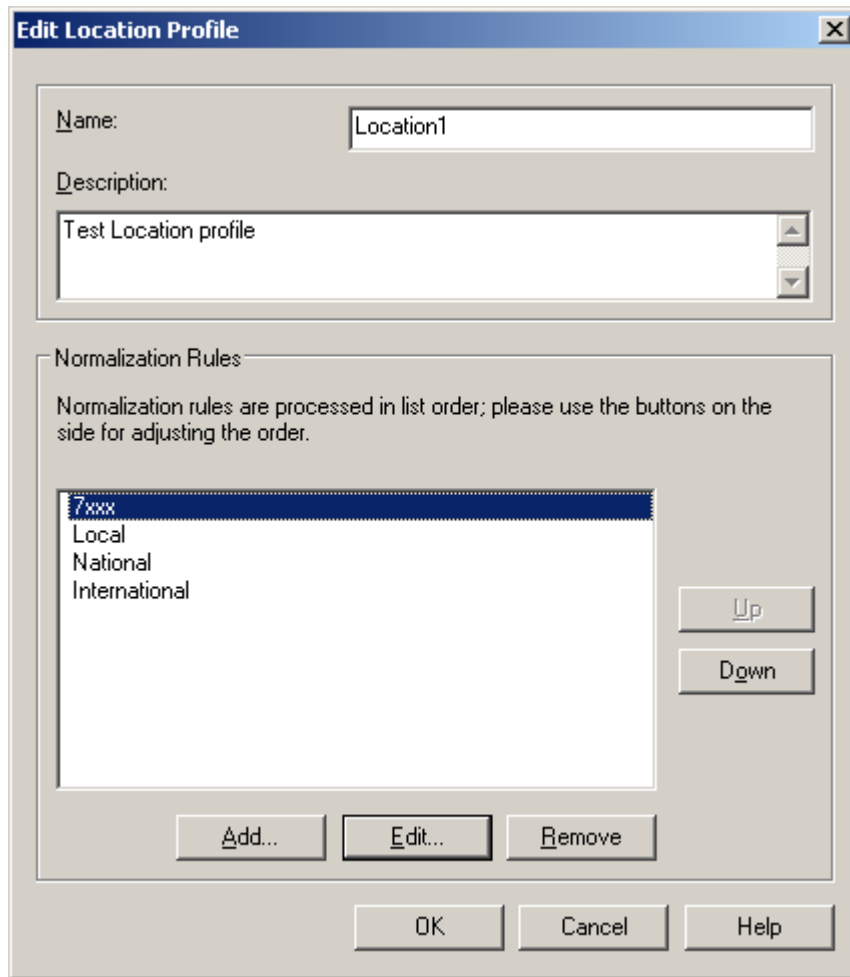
Edit Location Profile

Name:
Location1

Description:
Test Location profile

Normalization Rules

Normalization rules are processed in list order; please use the buttons on the side for adjusting the order.

7xxx
Local
National
International

Up
Down

Add...
Edit...
Remove

OK
Cancel
Help